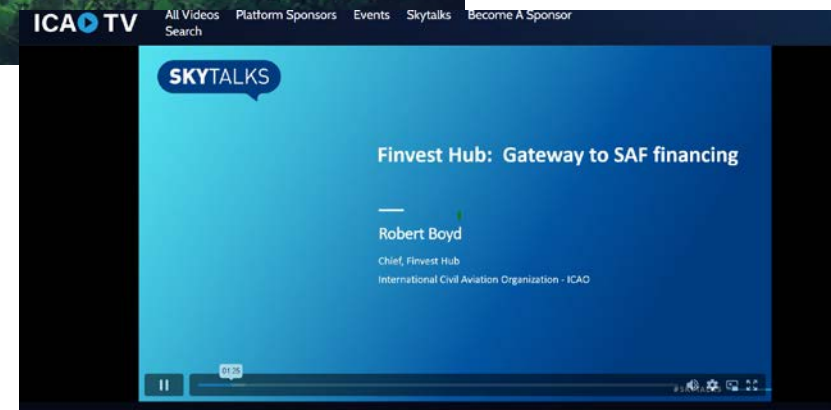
ICAO TV

All Videos Platform Sponsors Events Skytalks Become A Sponsor
Search

SKYTALKS

Finvest Hub: Gateway to SAF financing

Robert Boyd

Chief, Finvest Hub

International Civil Aviation Organization - ICAO

01:25